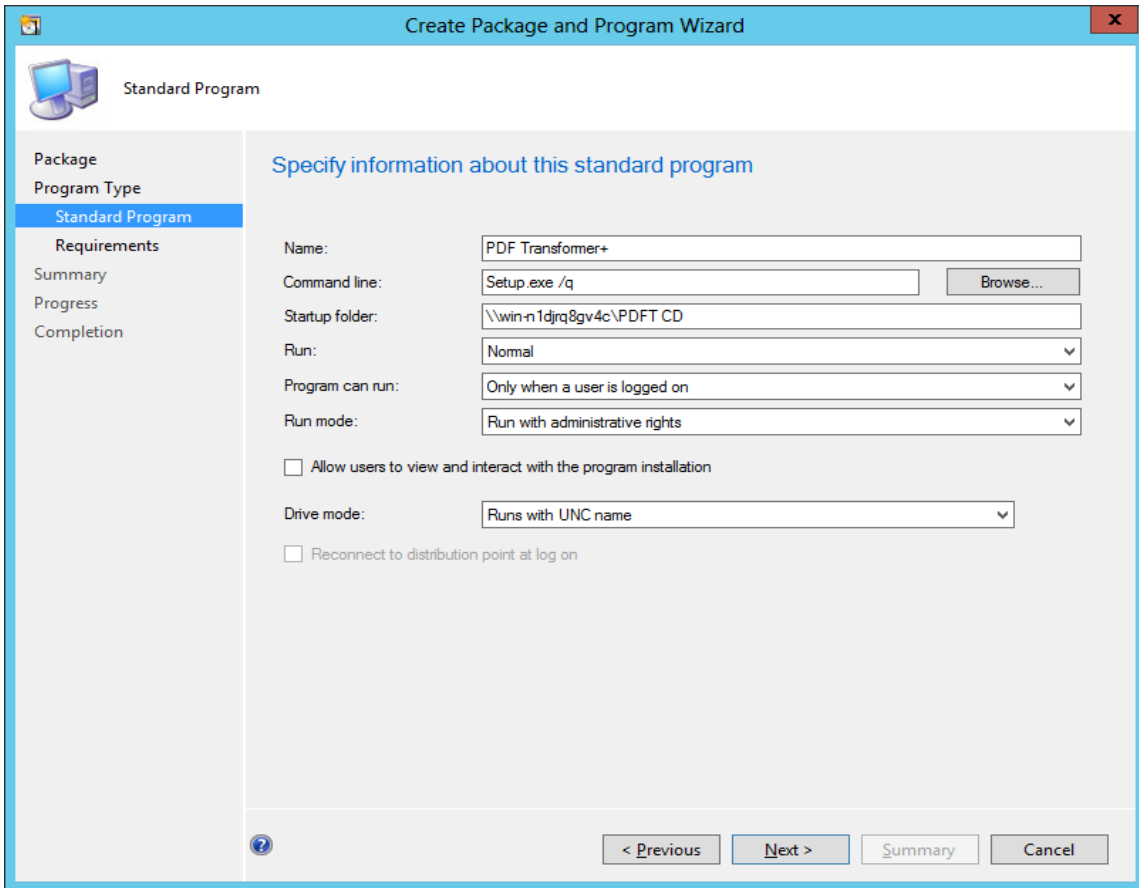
Create Package and Program Wizard

Standard Program

Package
Program Type
Standard Program
Requirements
Summary
Progress
Completion

Specify information about this standard program

Name: PDF Transformer+
Command line: Setup.exe /q
Browse...
Startup folder: \\win-n1djrq8gv4c\PDFT CD
Run: Normal
Program can run: Only when a user is logged on
Run mode: Run with administrative rights

Allow users to view and interact with the program installation

Drive mode: Runs with UNC name

Reconnect to distribution point at log on

< Previous
Next >
Summary
Cancel